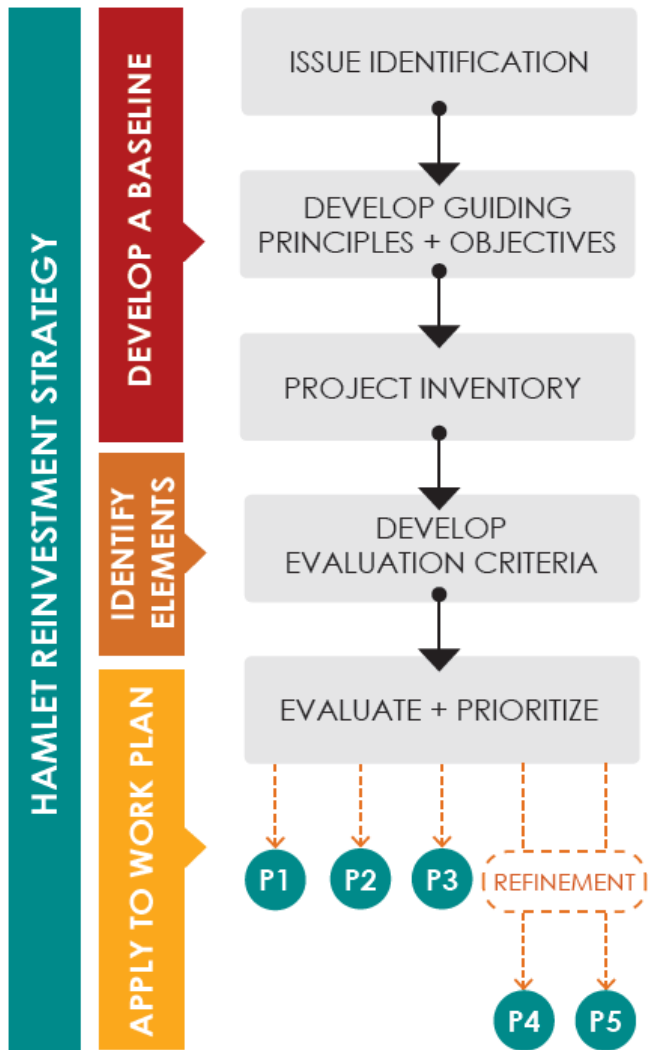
HAMLET REINVESTMENT STRATEGY

DEVELOP A BASELINE

IDENTIFY ELEMENTS

APPLY TO WORK PLAN

ISSUE IDENTIFICATION

DEVELOP GUIDING PRINCIPLES + OBJECTIVES

PROJECT INVENTORY

DEVELOP EVALUATION CRITERIA

EVALUATE + PRIORITIZE

P1

P2

P3

REFINEMENT

P4

P5